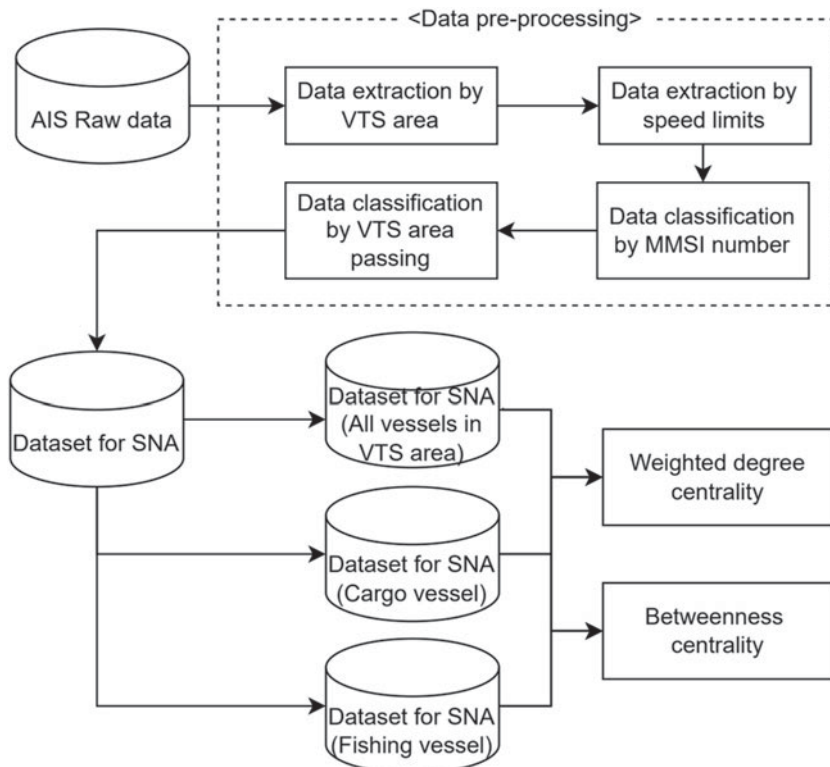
<Data pre-processing>

AIS Raw data

Data extraction by VTS area

Data extraction by speed limits

Data classification by MMSI number

Data classification by VTS area passing

Dataset for SNA

Dataset for SNA (All vessels in VTS area)

Dataset for SNA (Cargo vessel)

Dataset for SNA (Fishing vessel)

Weighted degree centrality

Betweenness centrality